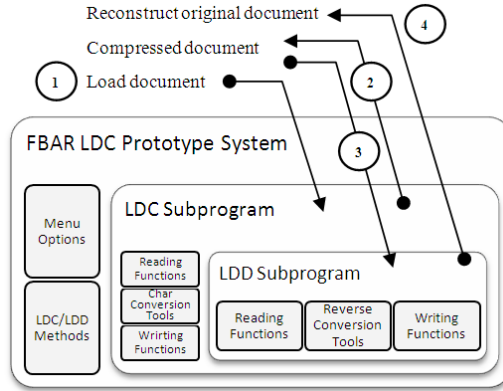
Reconstruct original document

4

Compressed document

1

Load document

2

FBAR LDC Prototype System

3

Menu Options

LDC Subprogram

LDC/LDD Methods

Reading Functions

Char Conversion Tools

Wrirting Functions

LDD Subprogram

Reading Functions

Reverse Conversion Tools

Writing Functions